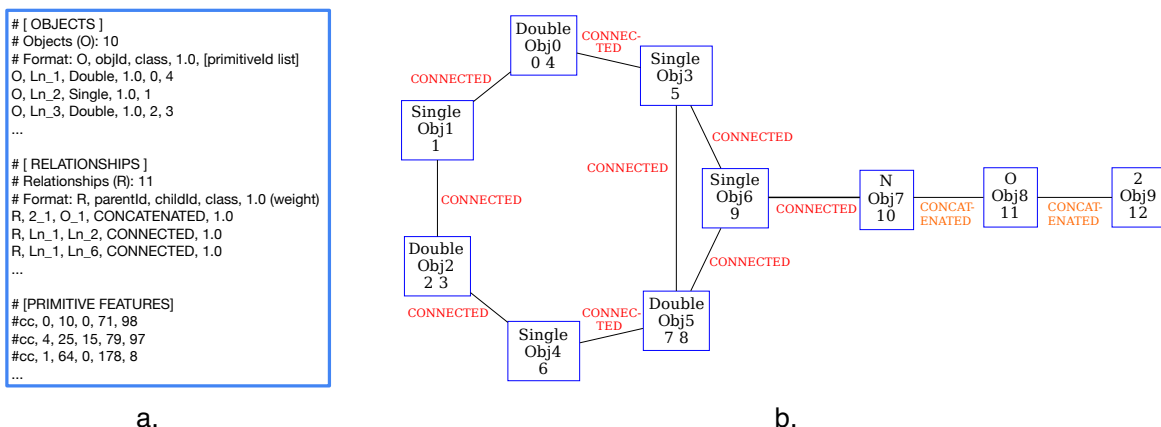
# [ OBJECTS ]
# Objects (O): 10
# Format: O, objId, class, 1.0, [primitiveId list]
O, Ln_1, Double, 1.0, 0, 4
O, Ln_2, Single, 1.0, 1
O, Ln_3, Double, 1.0, 2, 3
...

# [ RELATIONSHIPS ]
# Relationships (R): 11
# Format: R, parentId, childId, class, 1.0 (weight)
R, 2_1, O_1, CONCATENATED, 1.0
R, Ln_1, Ln_2, CONNECTED, 1.0
R, Ln_1, Ln_6, CONNECTED, 1.0
...

# [PRIMITIVE FEATURES]
#cc, 0, 10, 0, 71, 98
#cc, 4, 25, 15, 79, 97
#cc, 1, 64, 0, 178, 8
...

a.

Double Obj0 0 4
CONNECTED
Single Obj3 5
CONNECTED
Single Obj1 1
CONNECTED
CONNECTED
Single Obj6 9
CONNECTED
N Obj7 10
CONCATENATED
O Obj8 11
CONCATENATED
2 Obj9 12
CONNECTED
CONNECTED
Double Obj2 2 3
CONNECTED
CONNECTED
Double Obj5 7 8
Single Obj4 6

b.